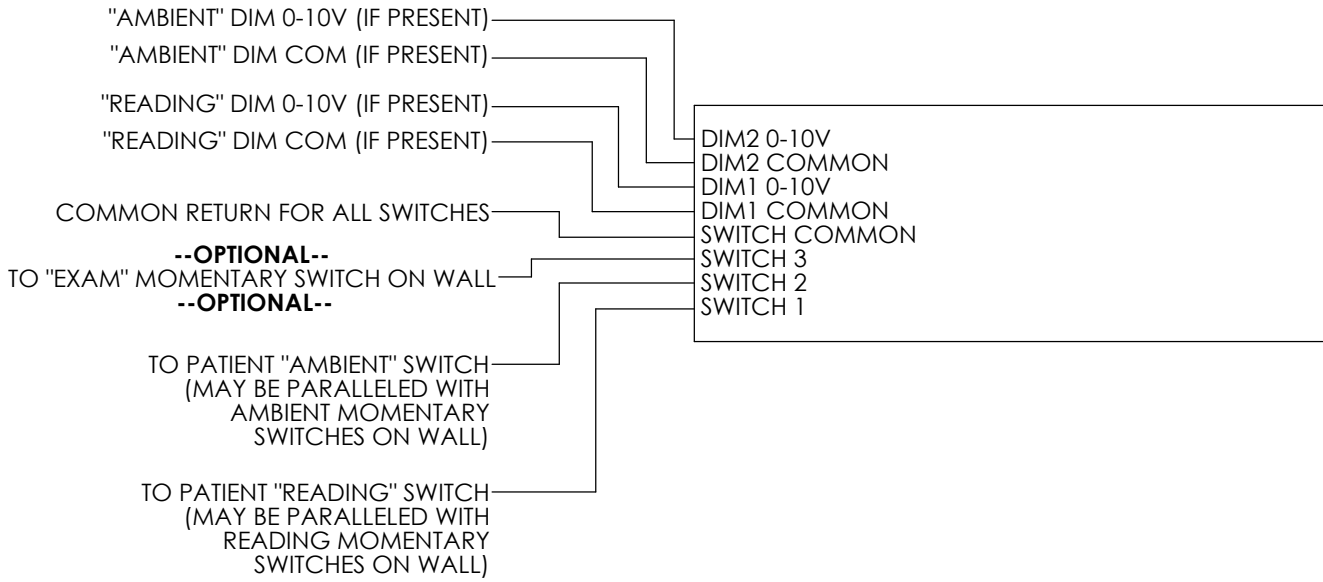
"AMBIENT" DIM 0-10V (IF PRESENT)
"AMBIENT" DIM COM (IF PRESENT)
"READING" DIM 0-10V (IF PRESENT)
"READING" DIM COM (IF PRESENT)
COMMON RETURN FOR ALL SWITCHES
**--OPTIONAL--**
TO "EXAM" MOMENTARY SWITCH ON WALL
**--OPTIONAL--**

TO PATIENT "AMBIENT" SWITCH (MAY BE PARALLELED WITH AMBIENT MOMENTARY SWITCHES ON WALL)

TO PATIENT "READING" SWITCH (MAY BE PARALLELED WITH READING MOMENTARY SWITCHES ON WALL)

DIM2 0-10V
DIM2 COMMON
DIM1 0-10V
DIM1 COMMON
SWITCH COMMON
SWITCH 3
SWITCH 2
SWITCH 1